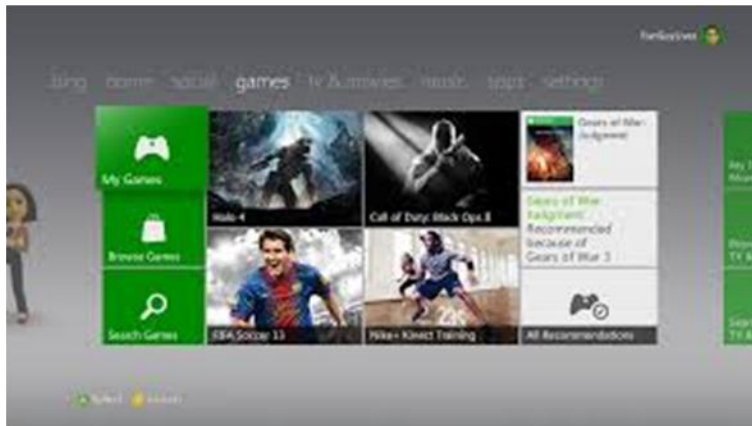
FanGuyLives

bing home social games tv & movies music apps settings

My Games

Browse Games

Search Games

Halo 4

Call of Duty: Black Ops II

Gears of War: Judgment

Gears of War: Judgment
Recommended because of Gears of War 3

FIFA Soccer 13

Nike+ Kinect Training

All Recommendations

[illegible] Select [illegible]